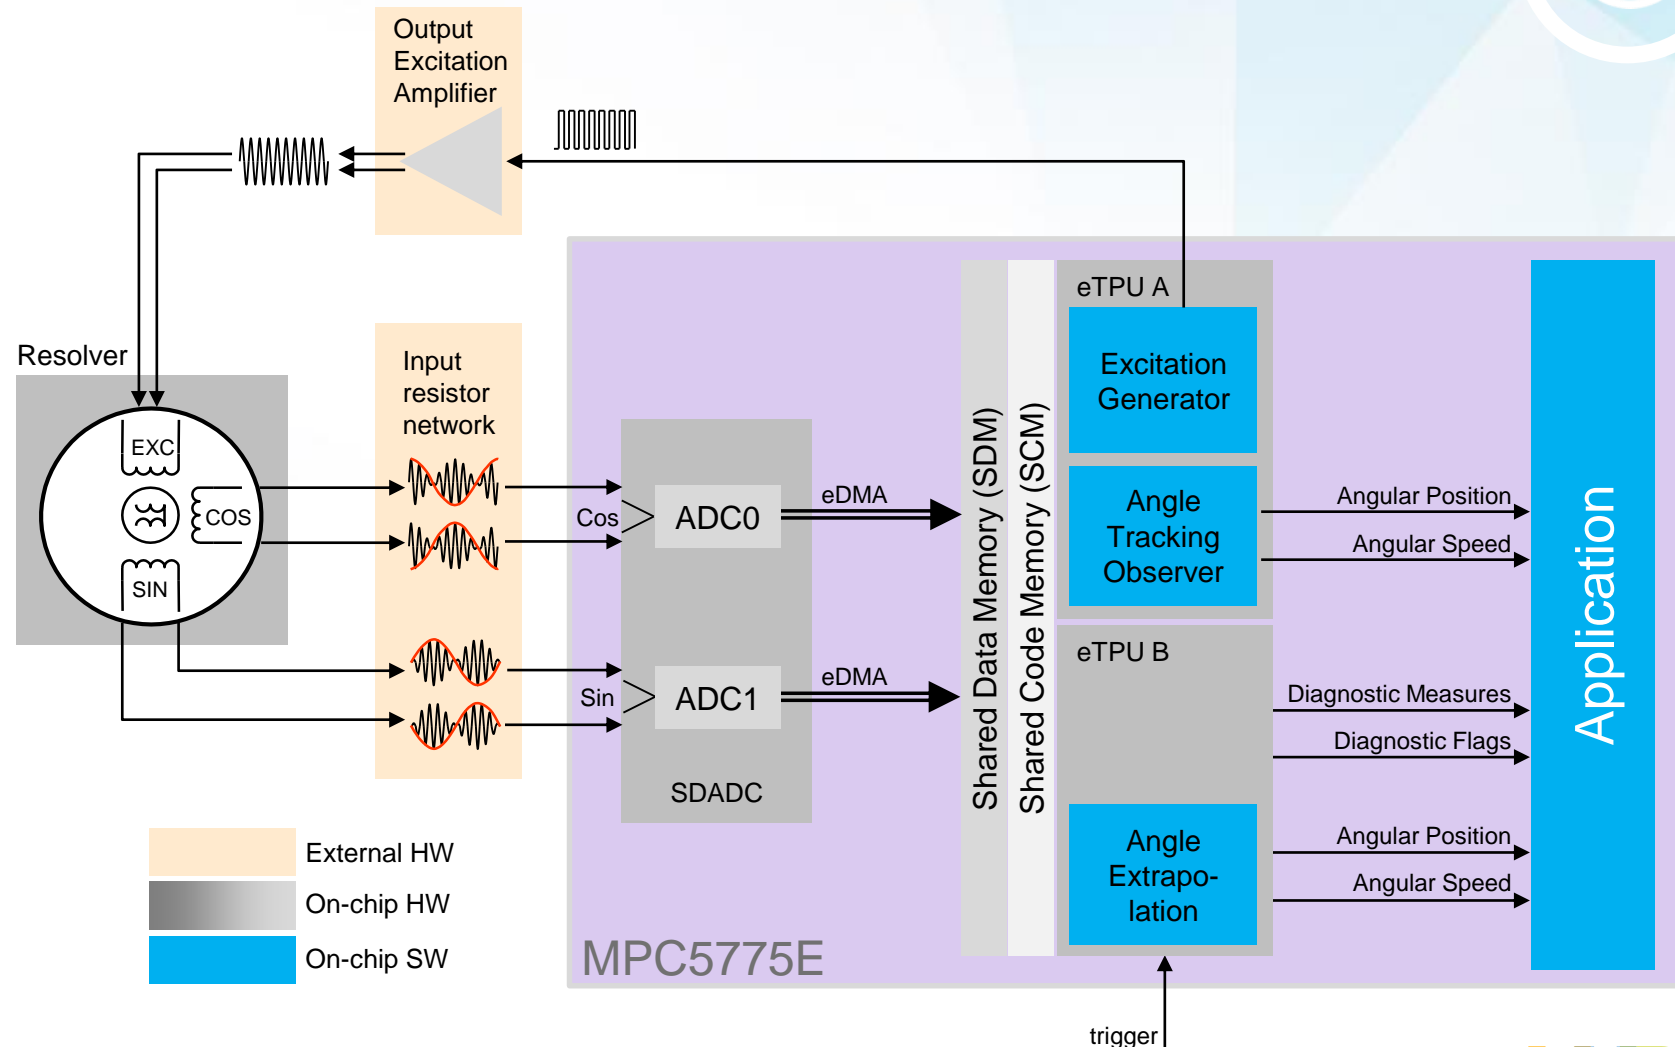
Output Excitation Amplifier

Resolver

EXC

COS

SIN

Input resistor network

Cos

ADC0

Sin

ADC1

SDADC

eDMA

eDMA

Shared Data Memory (SDM)

Shared Code Memory (SCM)

eTPU A

Excitation Generator

Angle Tracking Observer

eTPU B

Angle Extrapolation

Angular Position

Angular Speed

Diagnostic Measures

Diagnostic Flags

Angular Position

Angular Speed

Application

External HW

On-chip HW

On-chip SW

MPC5775E

trigger